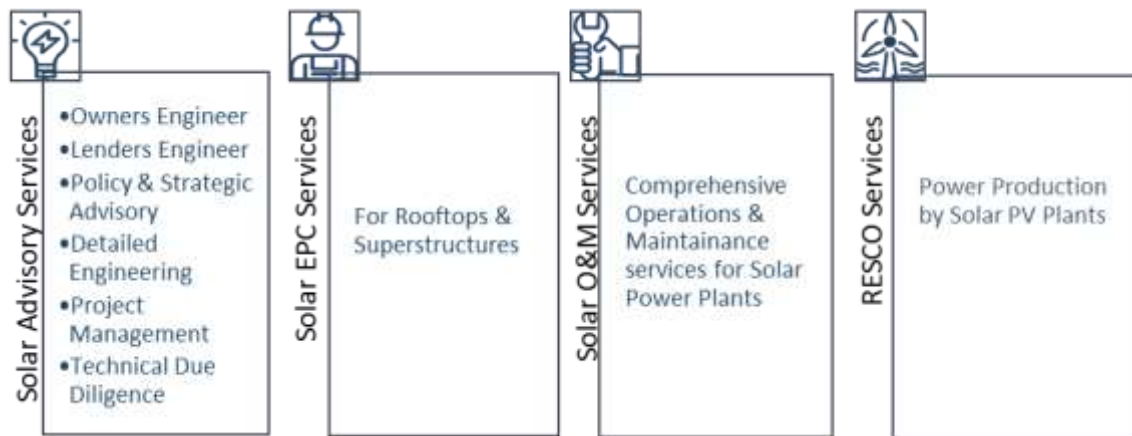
Solar Advisory Services

•Owners Engineer
•Lenders Engineer
•Policy & Strategic Advisory
•Detailed Engineering
•Project Management
•Technical Due Diligence

Solar EPC Services

For Rooftops & Superstructures

Solar O&M Services

Comprehensive Operations & Maintainance services for Solar Power Plants

RESCO Services

Power Production by Solar PV Plants